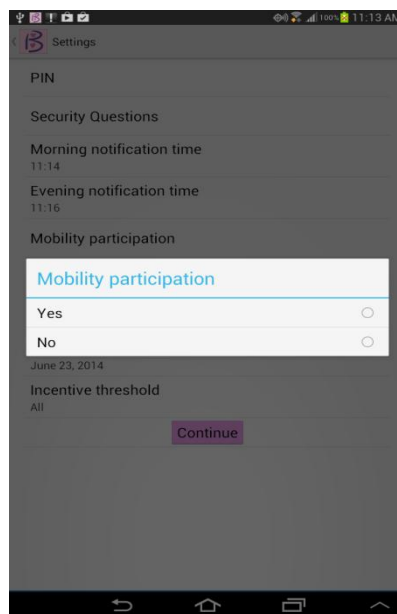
100% 11:13 AM

Settings

PIN

Security Questions

Morning notification time
11:14

Evening notification time
11:16

Mobility participation

Mobility participation

Yes

No

June 23, 2014

Incentive threshold
All

Continue